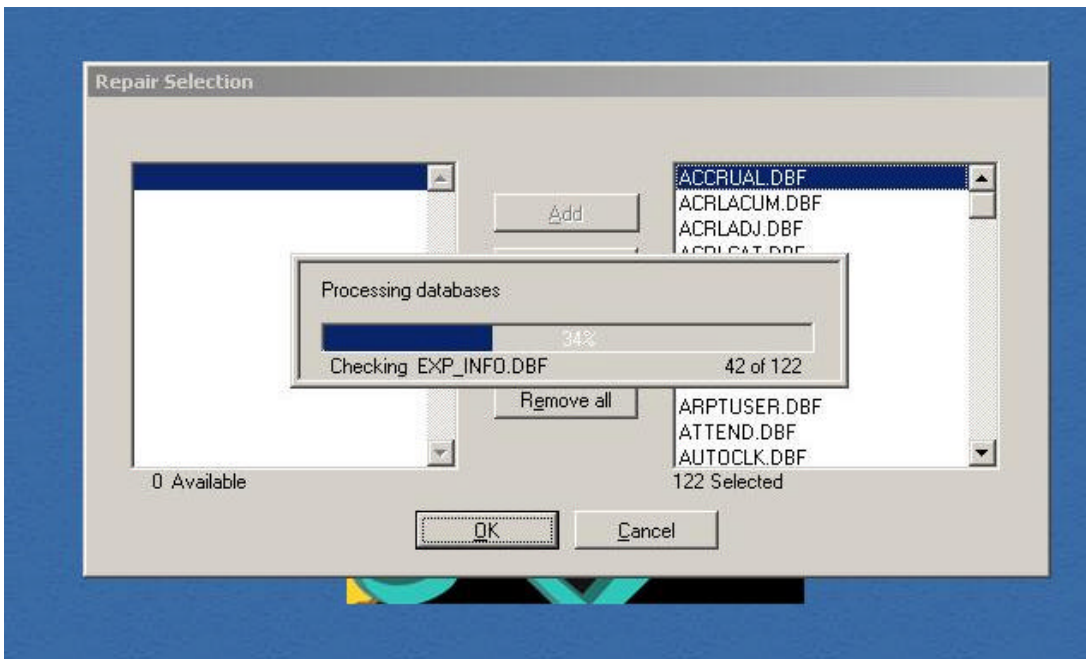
Repair Selection

Add

Remove all

0 Available

ACCRUAL.DBF
ACRLACUM.DBF
ACRLADJ.DBF
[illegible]
ARPTUSER.DBF
ATTEND.DBF
AUTOCLK.DBF

122 Selected

Processing databases

34%

Checking EXP_INFO.DBF 42 of 122

OK

Cancel